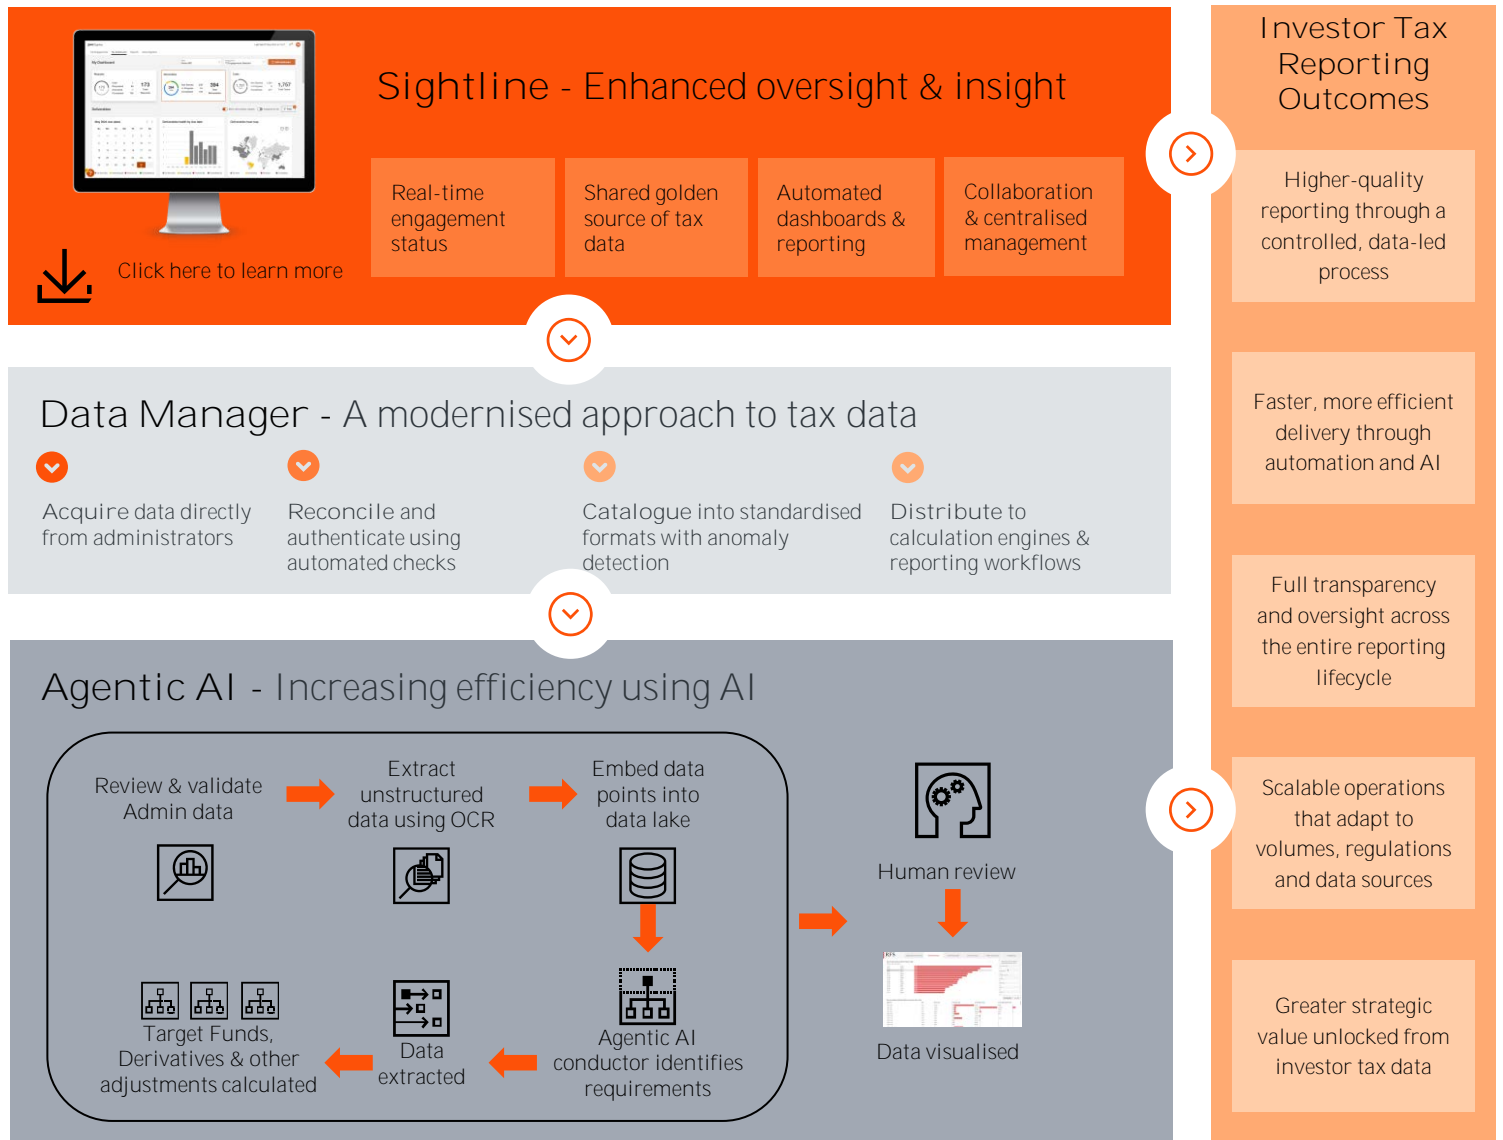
Sightline - Enhanced oversight & insight

Real-time engagement status

Shared golden source of tax data

Automated dashboards & reporting

Collaboration & centralised management

Click here to learn more

Data Manager - A modernised approach to tax data

Acquire data directly from administrators

Reconcile and authenticate using automated checks

Catalogue into standardised formats with anomaly detection

Distribute to calculation engines & reporting workflows

Agentic AI - Increasing efficiency using AI

Review & validate Admin data

Extract unstructured data using OCR

Embed data points into data lake

Human review

Target Funds, Derivatives & other adjustments calculated

Data extracted

Agentic AI conductor identifies requirements

Data visualised

Investor Tax Reporting Outcomes

Higher-quality reporting through a controlled, data-led process

Faster, more efficient delivery through automation and AI

Full transparency and oversight across the entire reporting lifecycle

Scalable operations that adapt to volumes, regulations and data sources

Greater strategic value unlocked from investor tax data